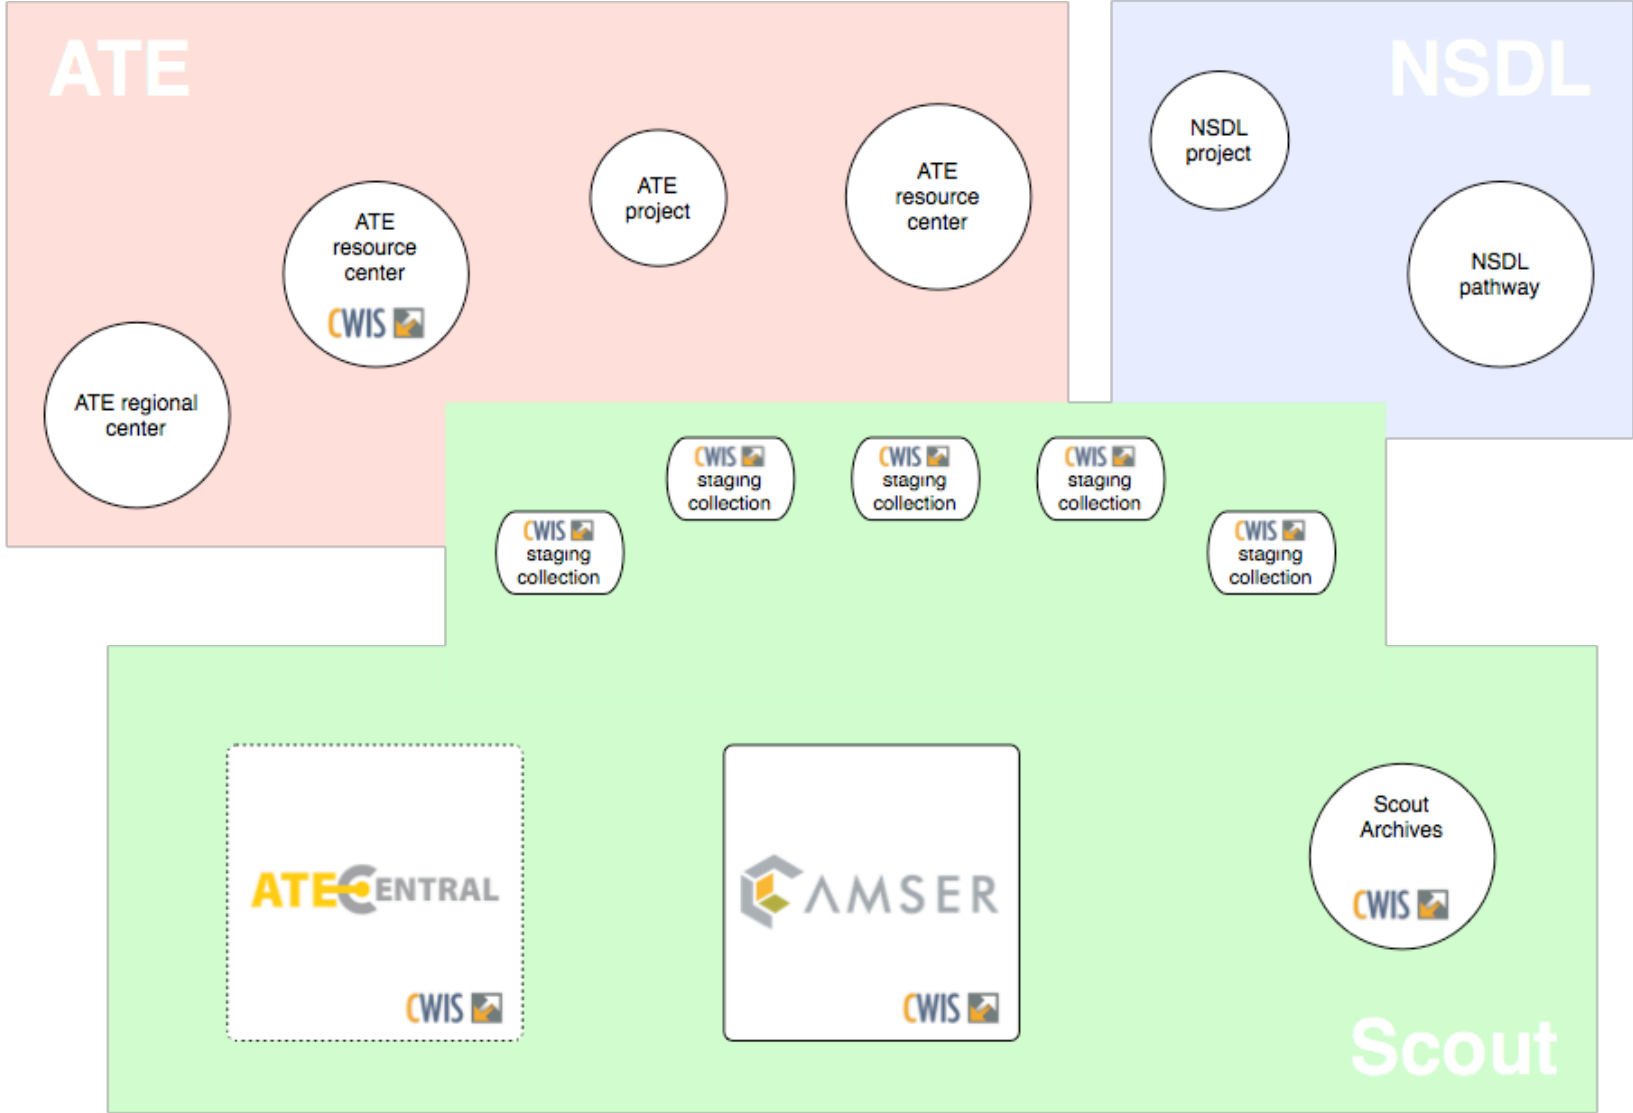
ATE

NSDL

ATE resource center
CWIS

ATE project

ATE resource center

NSDL project

NSDL pathway

ATE regional center

CWIS staging collection

CWIS staging collection

CWIS staging collection

CWIS staging collection

CWIS staging collection

ATECENTRAL
CWIS

CAMSER
CWIS

Scout Archives
CWIS

Scout